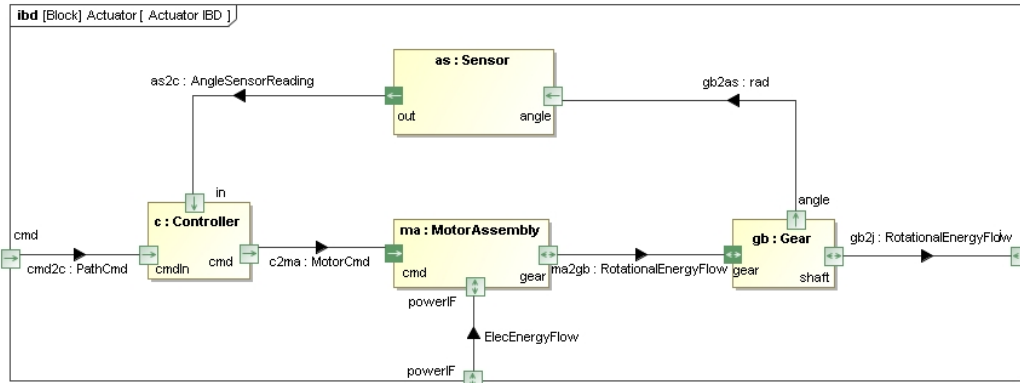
ibd [Block] Actuator [ Actuator IBD ]

as : Sensor

out

angle

as2c : AngleSensorReading

gb2as : rad

in

c : Controller

cmdIn

cmd

cmd

cmd2c : PathCmd

c2ma : MotorCmd

ma : MotorAssembly

cmd

gear

ma2gb : RotationalEnergyFlow

powerIF

ElecEnergyFlow

powerIF

angle

gb : Gear

gear

shaft

gb2j : RotationalEnergyFlow